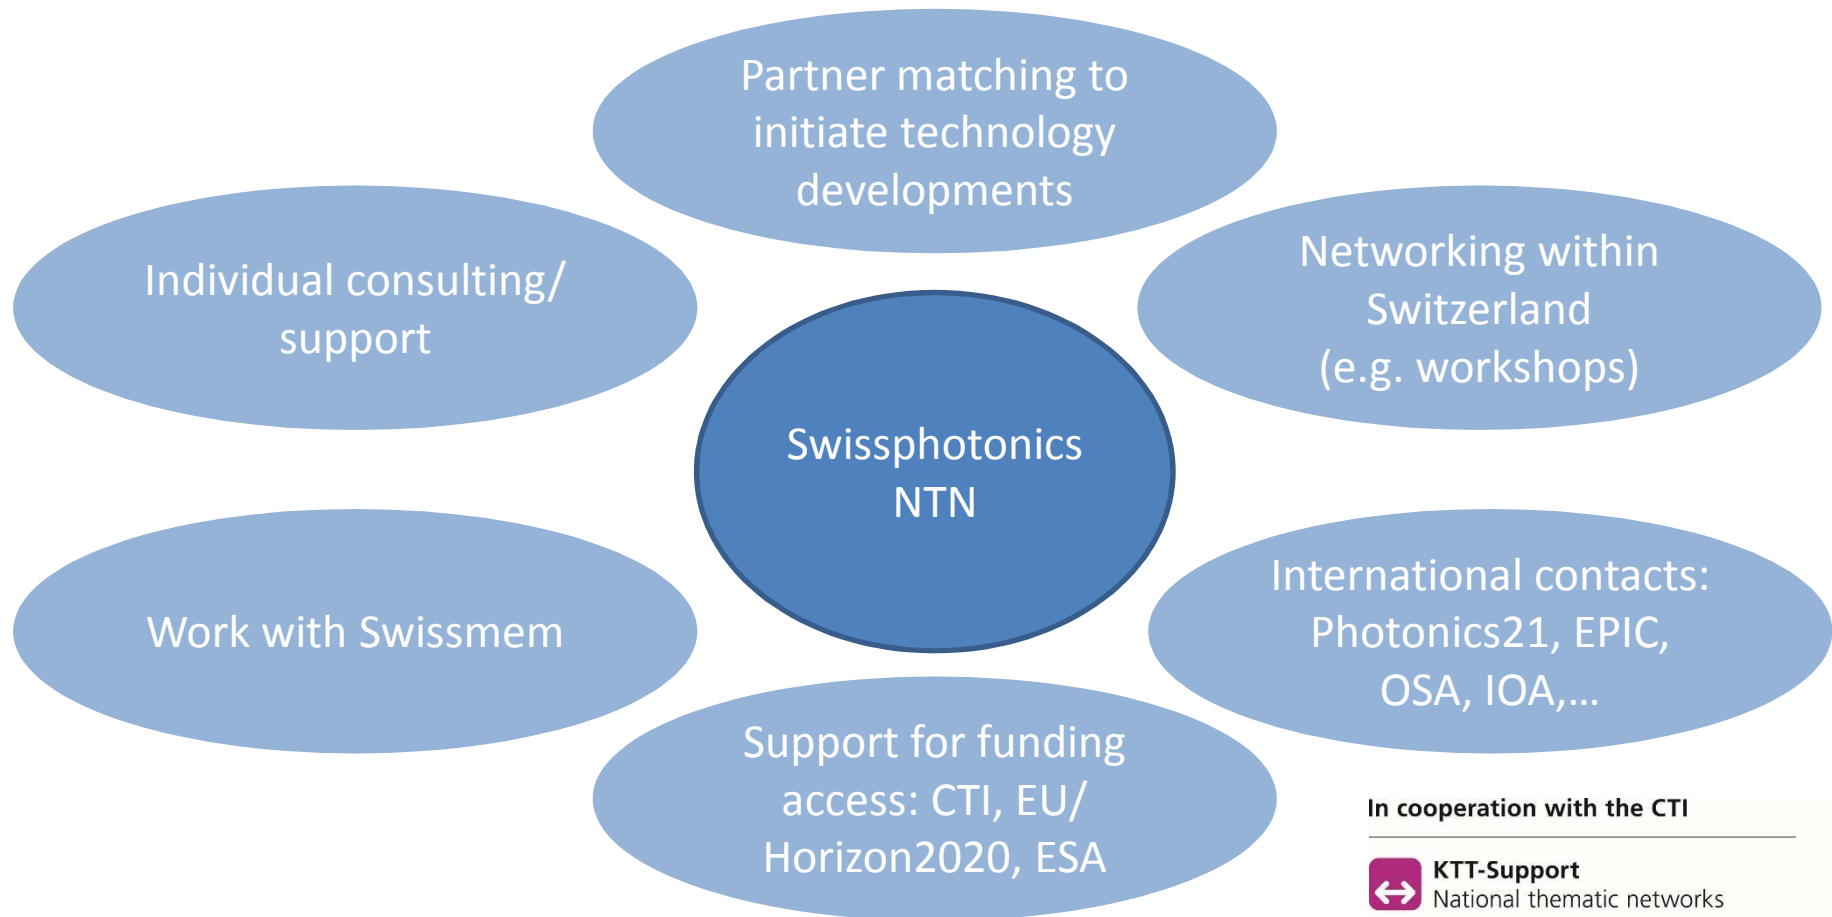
Partner matching to initiate technology developments

Individual consulting/ support

Networking within Switzerland (e.g. workshops)

Swissphotonics NTN

Work with Swissmem

International contacts: Photonics21, EPIC, OSA, IOA,...

Support for funding access: CTI, EU/ Horizon2020, ESA

In cooperation with the CTI

KTT-Support
National thematic networks